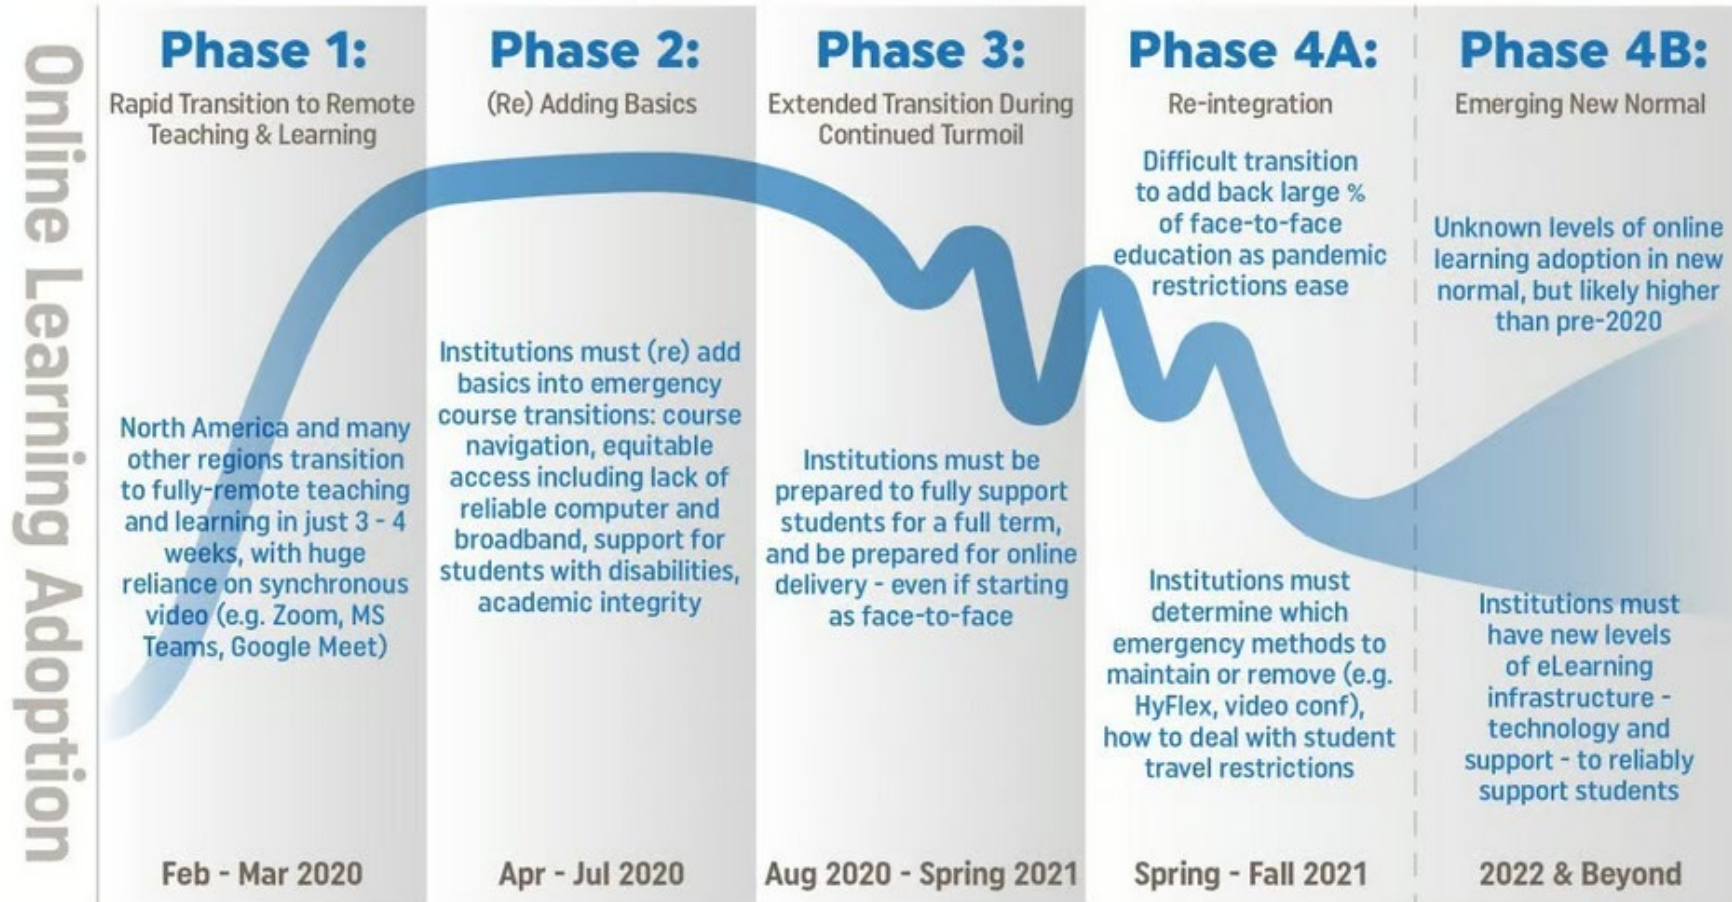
Online Learning Adoption

Phase 1:
Rapid Transition to Remote Teaching & Learning

North America and many other regions transition to fully-remote teaching and learning in just 3 - 4 weeks, with huge reliance on synchronous video (e.g. Zoom, MS Teams, Google Meet)

Feb - Mar 2020

Phase 2:
(Re) Adding Basics

Institutions must (re) add basics into emergency course transitions: course navigation, equitable access including lack of reliable computer and broadband, support for students with disabilities, academic integrity

Apr - Jul 2020

Phase 3:
Extended Transition During Continued Turmoil

Institutions must be prepared to fully support students for a full term, and be prepared for online delivery - even if starting as face-to-face

Aug 2020 - Spring 2021

Phase 4A:
Re-integration

Difficult transition to add back large % of face-to-face education as pandemic restrictions ease

Institutions must determine which emergency methods to maintain or remove (e.g. HyFlex, video conf), how to deal with student travel restrictions

Spring - Fall 2021

Phase 4B:
Emerging New Normal

Unknown levels of online learning adoption in new normal, but likely higher than pre-2020

Institutions must have new levels of eLearning infrastructure - technology and support - to reliably support students

2022 & Beyond